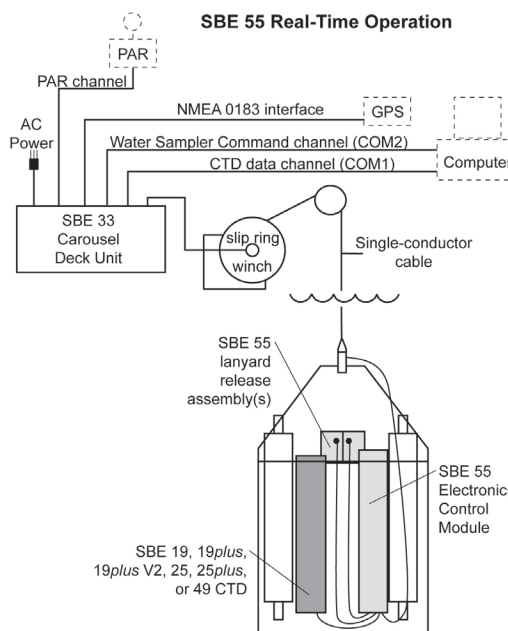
SBE 55 Real-Time Operation

PAR

PAR channel

NMEA 0183 interface

GPS

AC Power

Water Sampler Command channel (COM2)

CTD data channel (COM1)

Computer

SBE 33 Carousel Deck Unit

slip ring

winch

Single-conductor cable

SBE 55 lanyard release assembly(s)

SBE 55 Electronics Control Module

SBE 19, 19*plus*, 19*plus* V2, 25, 25*plus*, or 49 CTD